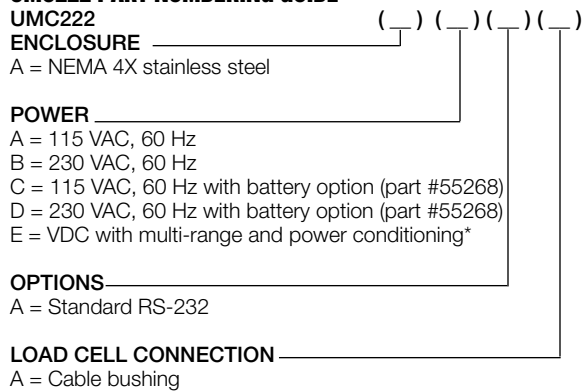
UMC222 PART NUMBERING GUIDE

UMC222 ( __ ) ( __ ) ( __ ) ( __ )

ENCLOSURE
A = NEMA 4X stainless steel

POWER
A = 115 VAC, 60 Hz
B = 230 VAC, 60 Hz
C = 115 VAC, 60 Hz with battery option (part #55268)
D = 230 VAC, 60 Hz with battery option (part #55268)
E = VDC with multi-range and power conditioning*

OPTIONS
A = Standard RS-232

LOAD CELL CONNECTION
A = Cable bushing